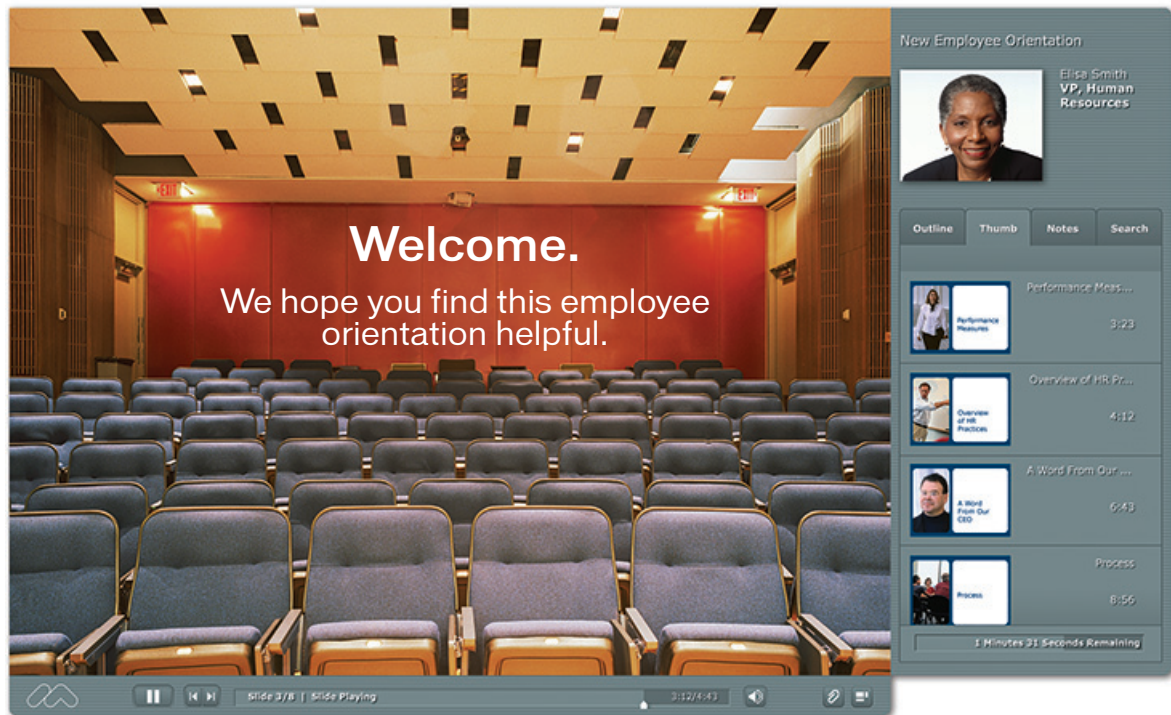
Welcome.
We hope you find this employee orientation helpful.

New Employee Orientation

Elisa Smith
VP, Human Resources

Outline
Thumb
Notes
Search

Performance Measures
Performance Meas...
3:23

Overview of HR Practices
Overview of HR Pr...
4:12

A Word From Our CEO
A Word From Our ...
6:43

Process
Process
8:56

1 Minutes 31 Seconds Remaining

Slide 3/8 | Slide Playing
3:12/4:43